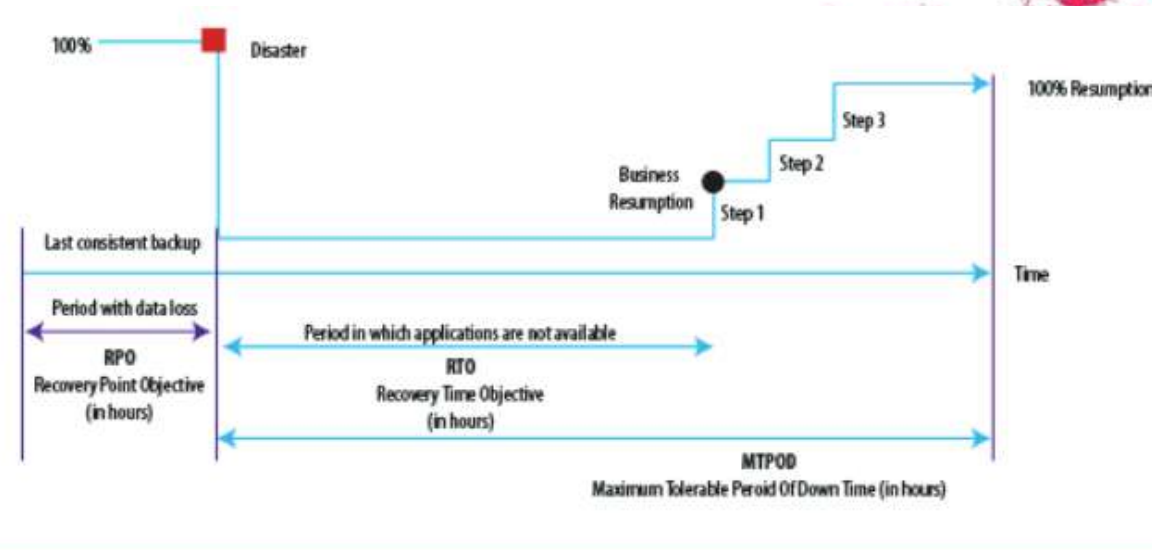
100%

Disaster

100% Resumption

Step 3

Step 2

Business Resumption

Step 1

Last consistent backup

Time

Period with data loss

RPO
Recovery Point Objective
(in hours)

Period in which applications are not available

RTO
Recovery Time Objective
(in hours)

MTPOD
Maximum Tolerable Peroid Of Down Time (in hours)